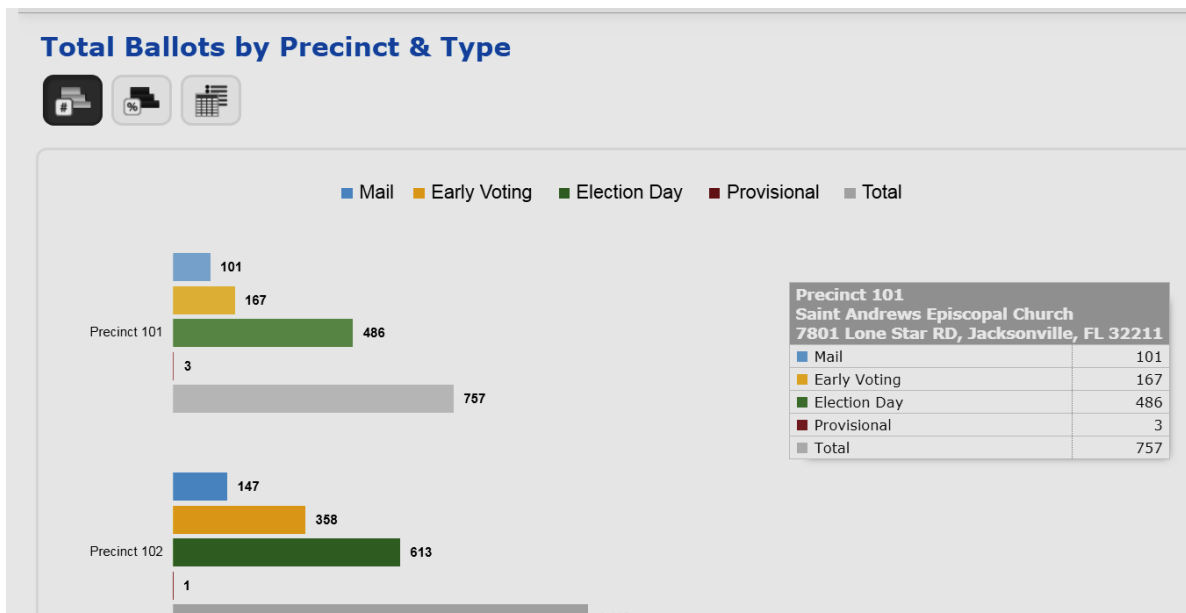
Total Ballots by Precinct & Type

#

%

Mail Early Voting Election Day Provisional Total

Precinct 101

101

167

486

3

757

Precinct 102

147

358

613

1

Precinct 101
Saint Andrews Episcopal Church
7801 Lone Star RD, Jacksonville, FL 32211

| | |
|---|---|
| Mail | 101 |
| Early Voting | 167 |
| Election Day | 486 |
| Provisional | 3 |
| Total | 757 |